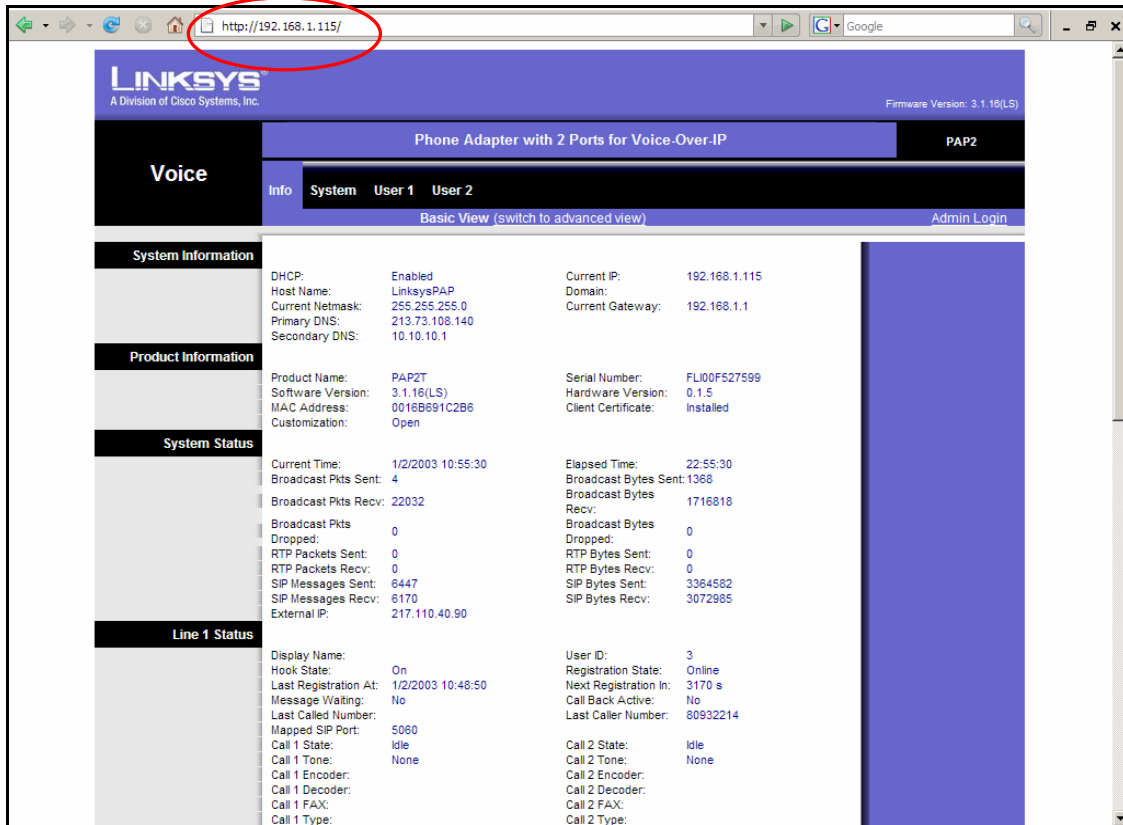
http://192.168.1.115/

Google

LINKSYS®
A Division of Cisco Systems, Inc.

Firmware Version: 3.1.16(LS)

Phone Adapter with 2 Ports for Voice-Over-IP

PAP2

Voice

Info System User 1 User 2

Basic View (switch to advanced view)

Admin Login

System Information

| DHCP: | Enabled | Current IP: | 192.168.1.115 |
|---|---|---|---|
| Host Name: | LinksysPAP | Domain: | |
| Current Netmask: | 255.255.255.0 | Current Gateway: | 192.168.1.1 |
| Primary DNS: | 213.73.108.140 | | |
| Secondary DNS: | 10.10.10.1 | | |

Product Information

| Product Name: | PAP2T | Serial Number: | FLI00F527599 |
|---|---|---|---|
| Software Version: | 3.1.16(LS) | Hardware Version: | 0.1.5 |
| MAC Address: | 0016B691C2B6 | Client Certificate: | Installed |
| Customization: | Open | | |

System Status

| Current Time: | 1/2/2003 10:55:30 | Elapsed Time: | 22:55:30 |
|---|---|---|---|
| Broadcast Pkts Sent: | 4 | Broadcast Bytes Sent: | 1368 |
| Broadcast Pkts Recv: | 22032 | Broadcast Bytes Recv: | 1716818 |
| Broadcast Pkts Dropped: | 0 | Broadcast Bytes Dropped: | 0 |
| RTP Packets Sent: | 0 | RTP Bytes Sent: | 0 |
| RTP Packets Recv: | 0 | RTP Bytes Recv: | 0 |
| SIP Messages Sent: | 6447 | SIP Bytes Sent: | 3364582 |
| SIP Messages Recv: | 6170 | SIP Bytes Recv: | 3072985 |
| External IP: | 217.110.40.90 | | |

Line 1 Status

| Display Name: | | User ID: | 3 |
|---|---|---|---|
| Hook State: | On | Registration State: | Online |
| Last Registration At: | 1/2/2003 10:48:50 | Next Registration In: | 3170 s |
| Message Waiting: | No | Call Back Active: | No |
| Last Called Number: | | Last Caller Number: | 80932214 |
| Mapped SIP Port: | 5060 | | |
| Call 1 State: | Idle | Call 2 State: | Idle |
| Call 1 Tone: | None | Call 2 Tone: | None |
| Call 1 Encoder: | | Call 2 Encoder: | |
| Call 1 Decoder: | | Call 2 Decoder: | |
| Call 1 FAX: | | Call 2 FAX: | |
| Call 1 Type: | | Call 2 Type: | |